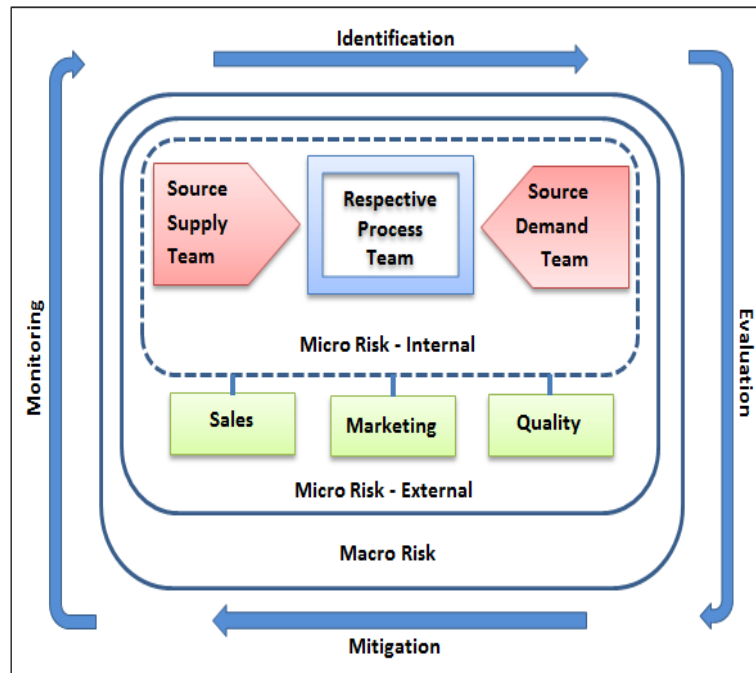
Identification

Source Supply Team

Respective Process Team

Source Demand Team

Micro Risk - Internal

Sales

Marketing

Quality

Micro Risk - External

Macro Risk

Monitoring

Evaluation

Mitigation